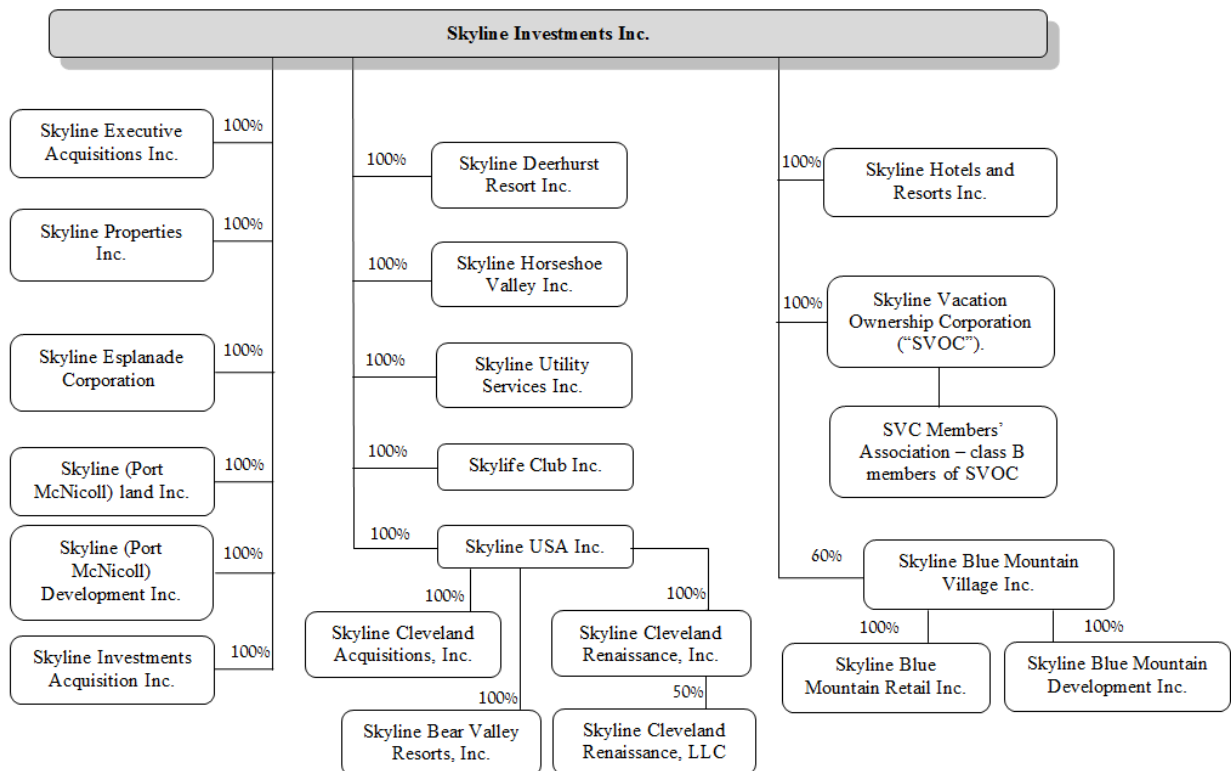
Skyline Investments Inc.

100%
Skyline Executive Acquisitions Inc.

100%
Skyline Properties Inc.

100%
Skyline Esplanade Corporation

100%
Skyline (Port McNicoll) land Inc.

100%
Skyline (Port McNicoll) Development Inc.

100%
Skyline Investments Acquisition Inc.

100%
Skyline Deerhurst Resort Inc.

100%
Skyline Horseshoe Valley Inc.

100%
Skyline Utility Services Inc.

100%
Skylife Club Inc.

100%
Skyline USA Inc.

100%
Skyline Cleveland Acquisitions, Inc.

100%
Skyline Cleveland Renaissance, Inc.

100%
Skyline Bear Valley Resorts, Inc.

50%
Skyline Cleveland Renaissance, LLC

100%
Skyline Hotels and Resorts Inc.

100%
Skyline Vacation Ownership Corporation ("SVOC").

SVC Members' Association – class B members of SVOC

60%
Skyline Blue Mountain Village Inc.

100%
Skyline Blue Mountain Retail Inc.

100%
Skyline Blue Mountain Development Inc.